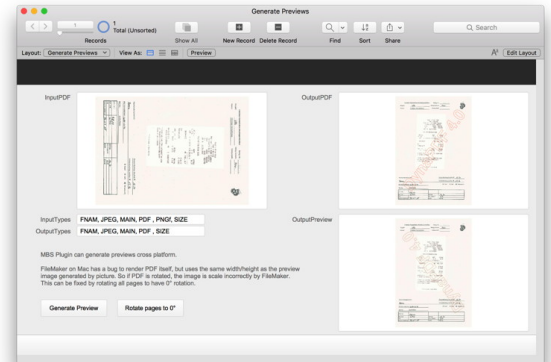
Generate Previews

1
Total (Unsorted)
Records
Show All
New Record
Delete Record
Find
Sort
Share
Search

Layout: Generate Previews
View As:
Preview
Edit Layout

InputPDF
OutputPDF

InputTypes FNAM, JPEG, MAIN, PDF , PNGf, SIZE
OutputTypes FNAM, JPEG, MAIN, PDF , SIZE
OutputPreview

MBS Plugin can generate previews cross platform.

FileMaker on Mac has a bug to render PDF itself, but uses the same width/height as the preview image generated by picture. So if PDF is rotated, the image is scale incorrectly by FileMaker. This can be fixed by rotating all pages to have 0° rotation.

Generate Preview
Rotate pages to 0°